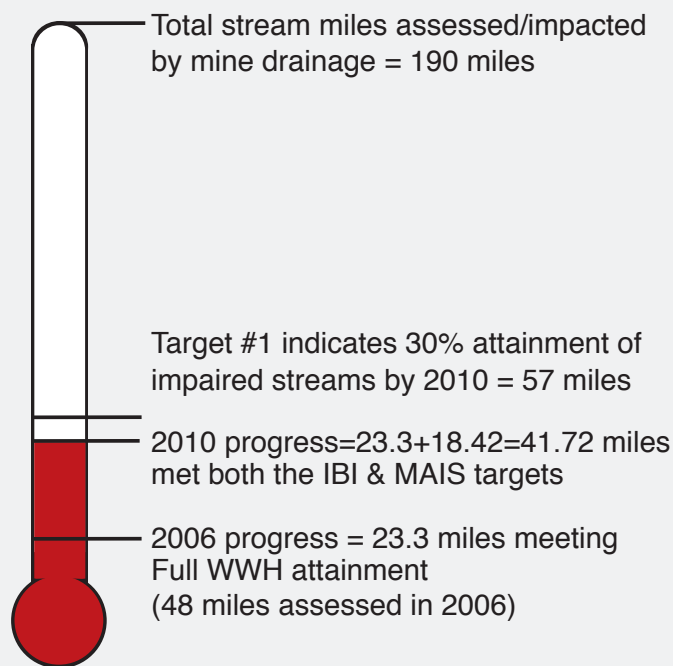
Total stream miles assessed/impacted by mine drainage = 190 miles

Target #1 indicates 30% attainment of impaired streams by 2010 = 57 miles

2010 progress=23.3+18.42=41.72 miles met both the IBI & MAIS targets

2006 progress = 23.3 miles meeting Full WWH attainment (48 miles assessed in 2006)